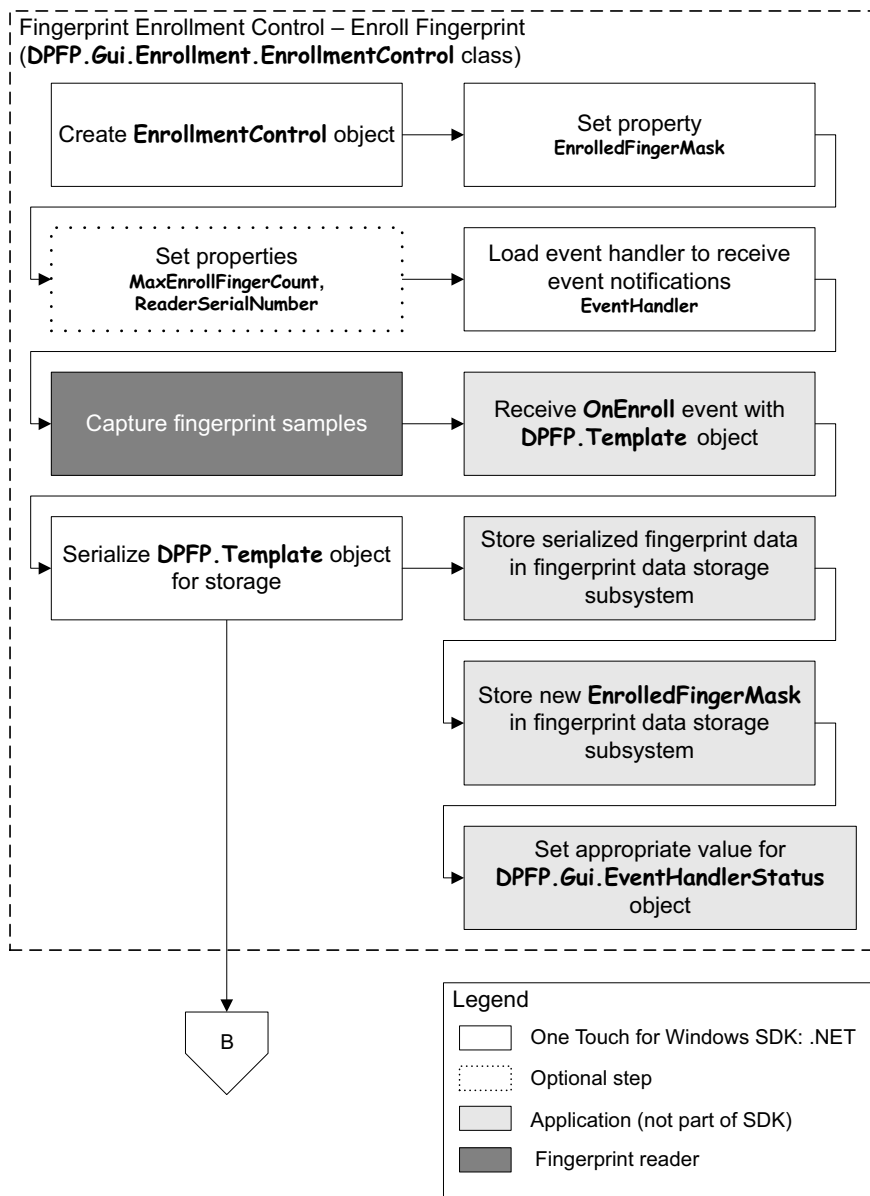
Fingerprint Enrollment Control – Enroll Fingerprint (DPFP.Gui.Enrollment.EnrollmentControl class)

Create EnrollmentControl object

Set property EnrolledFingerMask

Set properties MaxEnrollFingerCount, ReaderSerialNumber

Load event handler to receive event notifications EventHandler

Capture fingerprint samples

Receive OnEnroll event with DPFP.Template object

Serialize DPFP.Template object for storage

Store serialized fingerprint data in fingerprint data storage subsystem

Store new EnrolledFingerMask in fingerprint data storage subsystem

Set appropriate value for DPFP.Gui.EventHandlerStatus object

B

Legend
One Touch for Windows SDK: .NET
Optional step
Application (not part of SDK)
Fingerprint reader